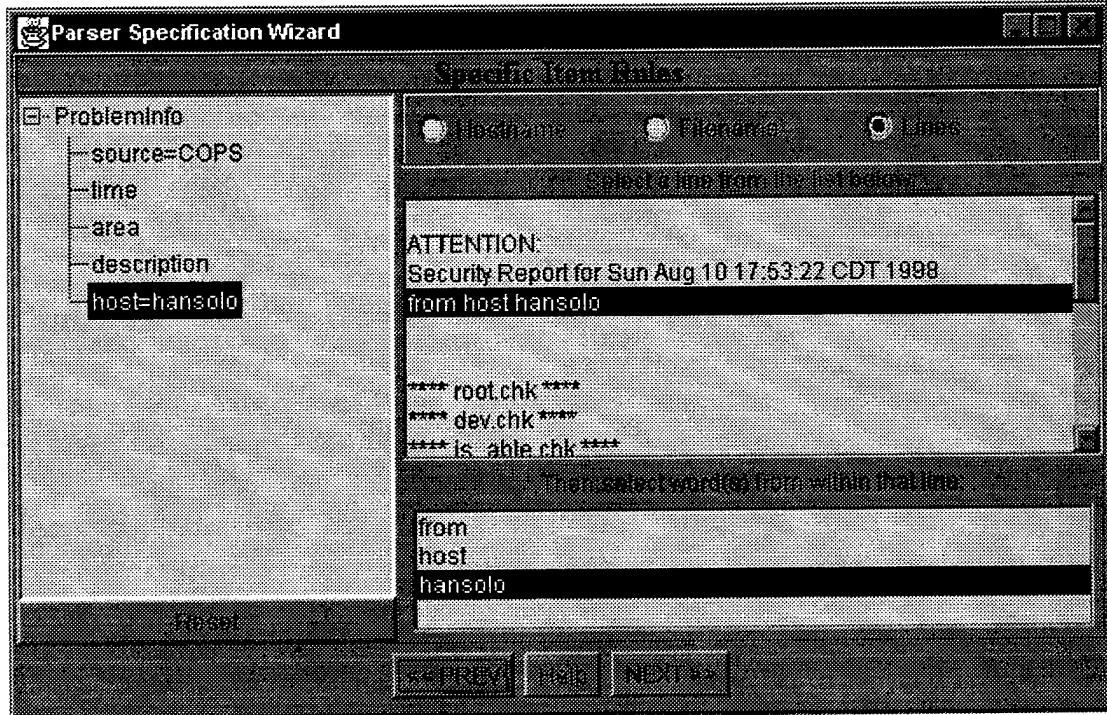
Parser Specification Wizard

Specific Item Rules

ProblemInfo
source=COPS
time
area
description
host=hansolo

Hostname
Filename
Lines

Select a line from the list below:

ATTENTION:
Security Report for Sun Aug 10 17:53:22 CDT 1998
from host hansolo

**** root.chk ****
**** dev.chk ****
**** is_able.chk ****

Then select word(s) from within that line:

from
host
hansolo

Reset

<<PREV
Help
NEXT>>